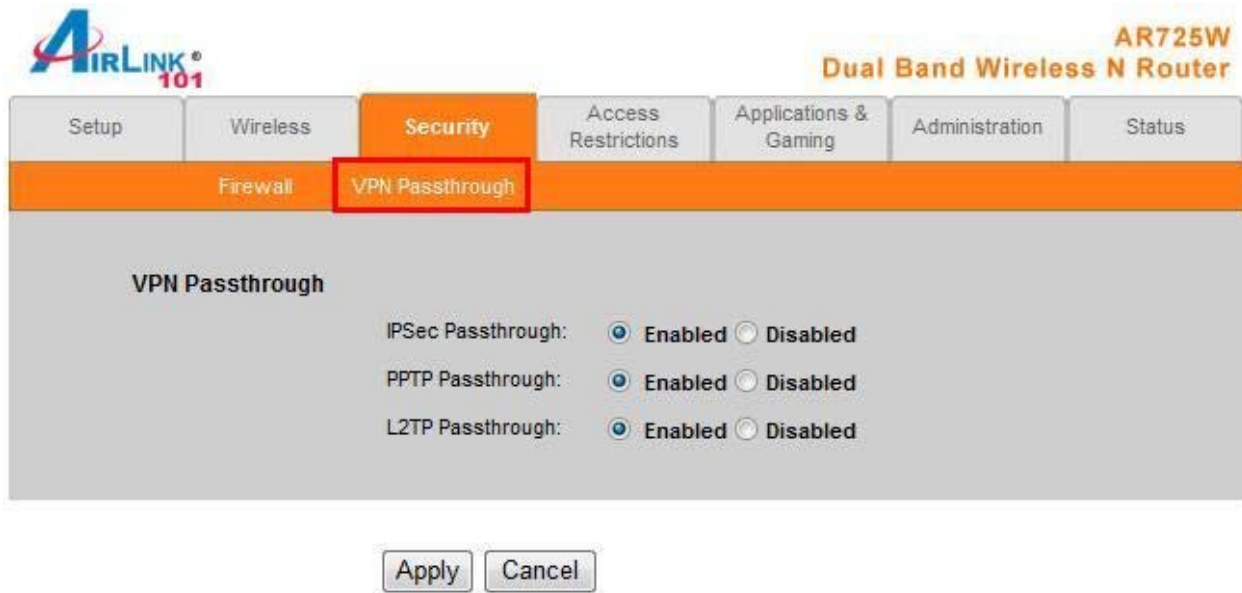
AIRLINK® 101

AR725W
Dual Band Wireless N Router

Setup | Wireless | Security | Access Restrictions | Applications & Gaming | Administration | Status

Firewall | VPN Passthrough

VPN Passthrough

IPSec Passthrough: Enabled Disabled

PPTP Passthrough: Enabled Disabled

L2TP Passthrough: Enabled Disabled

Apply Cancel